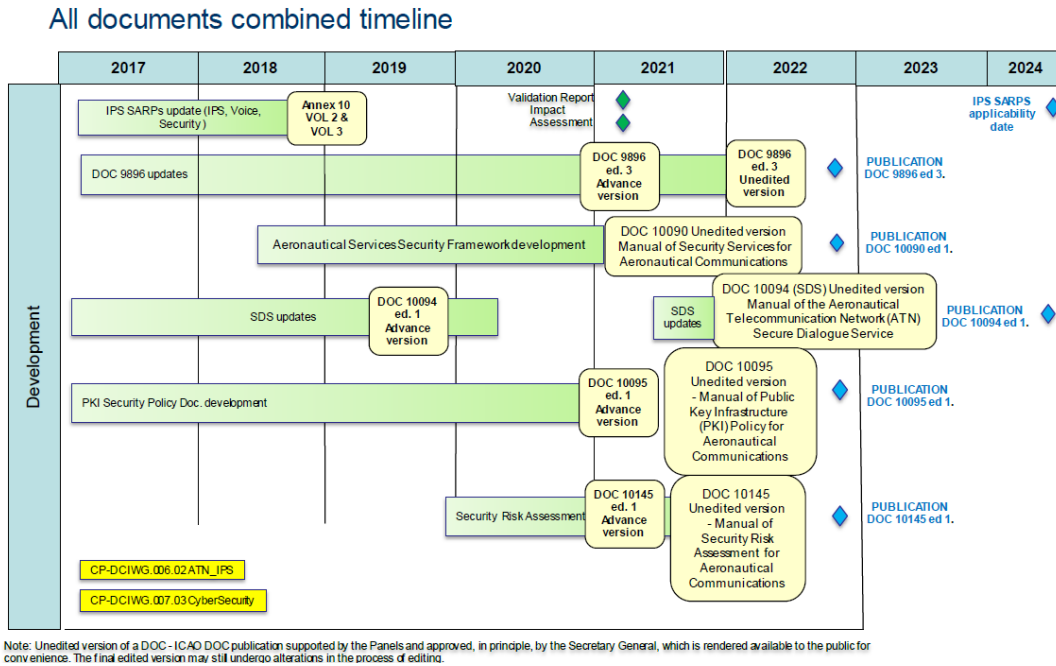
All documents combined timeline

| 2017 | 2018 | 2019 | 2020 | 2021 | 2022 | 2023 | 2024 |
|---|---|---|---|---|---|---|---|

Development

IPS SARPs update (IPS, Voice, Security)

Annex 10 VOL 2 & VOL 3

Validation Report Impact Assessment

IPS SARPS applicability date

DOC 9896 updates

DOC 9896 ed. 3 Advance version

DOC 9896 ed. 3 Unedited version

PUBLICATION DOC 9896 ed 3.

Aeronautical Services Security Framework development

DOC 10090 Unedited version Manual of Security Services for Aeronautical Communications

PUBLICATION DOC 10090 ed 1.

SDS updates

DOC 10094 ed. 1 Advance version

SDS updates

DOC 10094 (SDS) Unedited version Manual of the Aeronautical Telecommunication Network (ATN) Secure Dialogue Service

PUBLICATION DOC 10094 ed 1.

PKI Security Policy Doc. development

DOC 10095 ed. 1 Advance version

DOC 10095 Unedited version - Manual of Public Key Infrastructure (PKI) Policy for Aeronautical Communications

PUBLICATION DOC 10095 ed 1.

Security Risk Assessment

DOC 10145 ed. 1 Advance version

DOC 10145 Unedited version - Manual of Security Risk Assessment for Aeronautical Communications

PUBLICATION DOC 10145 ed 1.

CP-DCIWG.006.02ATN_IPS

CP-DCIWG.007.03CyberSecurity

Note: Unedited version of a DOC - ICAO DOC publication supported by the Panels and approved, in principle, by the Secretary General, which is rendered available to the public for convenience. The final edited version may still undergo alterations in the process of editing.